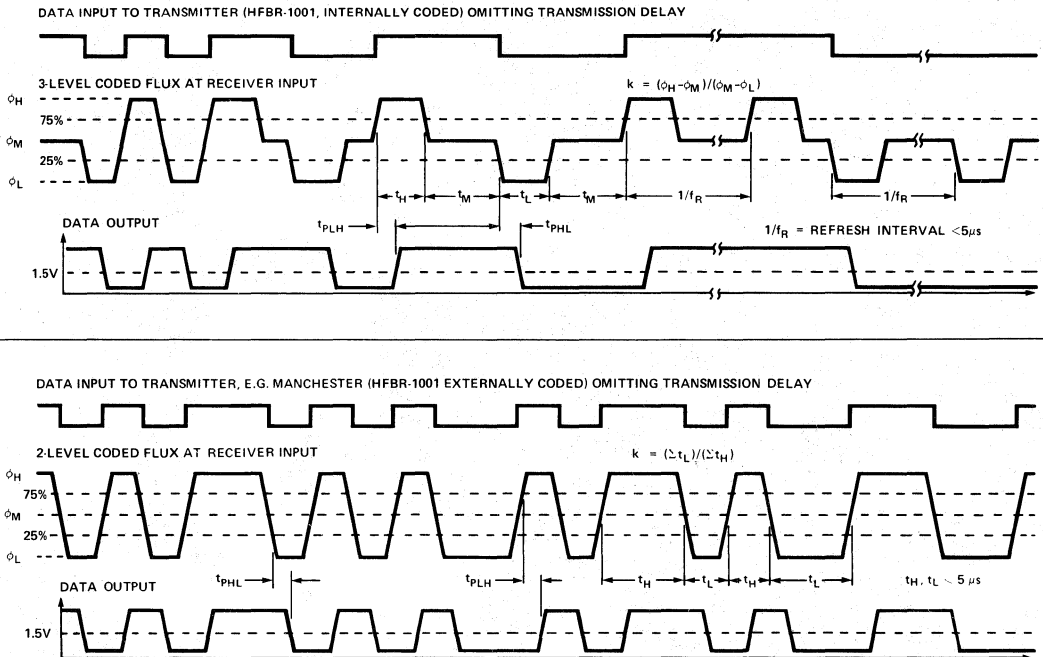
DATA INPUT TO TRANSMITTER (HFBR-1001, INTERNALLY CODED) OMITTING TRANSMISSION DELAY

3-LEVEL CODED FLUX AT RECEIVER INPUT

$k = (\phi_H - \phi_M)/(\phi_M - \phi_L)$

$\phi_H$

75%

$\phi_M$

25%

$\phi_L$

$t_H$ $t_M$ $t_L$ $t_M$ $1/f_R$ $1/f_R$

DATA OUTPUT

$t_{PLH}$ $t_{PHL}$

$1/f_R$ = REFRESH INTERVAL $<5\mu s$

1.5V

DATA INPUT TO TRANSMITTER, E.G. MANCHESTER (HFBR-1001 EXTERNALLY CODED) OMITTING TRANSMISSION DELAY

2-LEVEL CODED FLUX AT RECEIVER INPUT

$k = (\Sigma t_L)/(\Sigma t_H)$

$\phi_H$

75%

$\phi_M$

25%

$\phi_L$

DATA OUTPUT

$t_{PHL}$ $t_{PLH}$ $t_H$ $t_L$ $t_H$ $t_L$

$t_H, t_L < 5\ \mu s$

1.5V